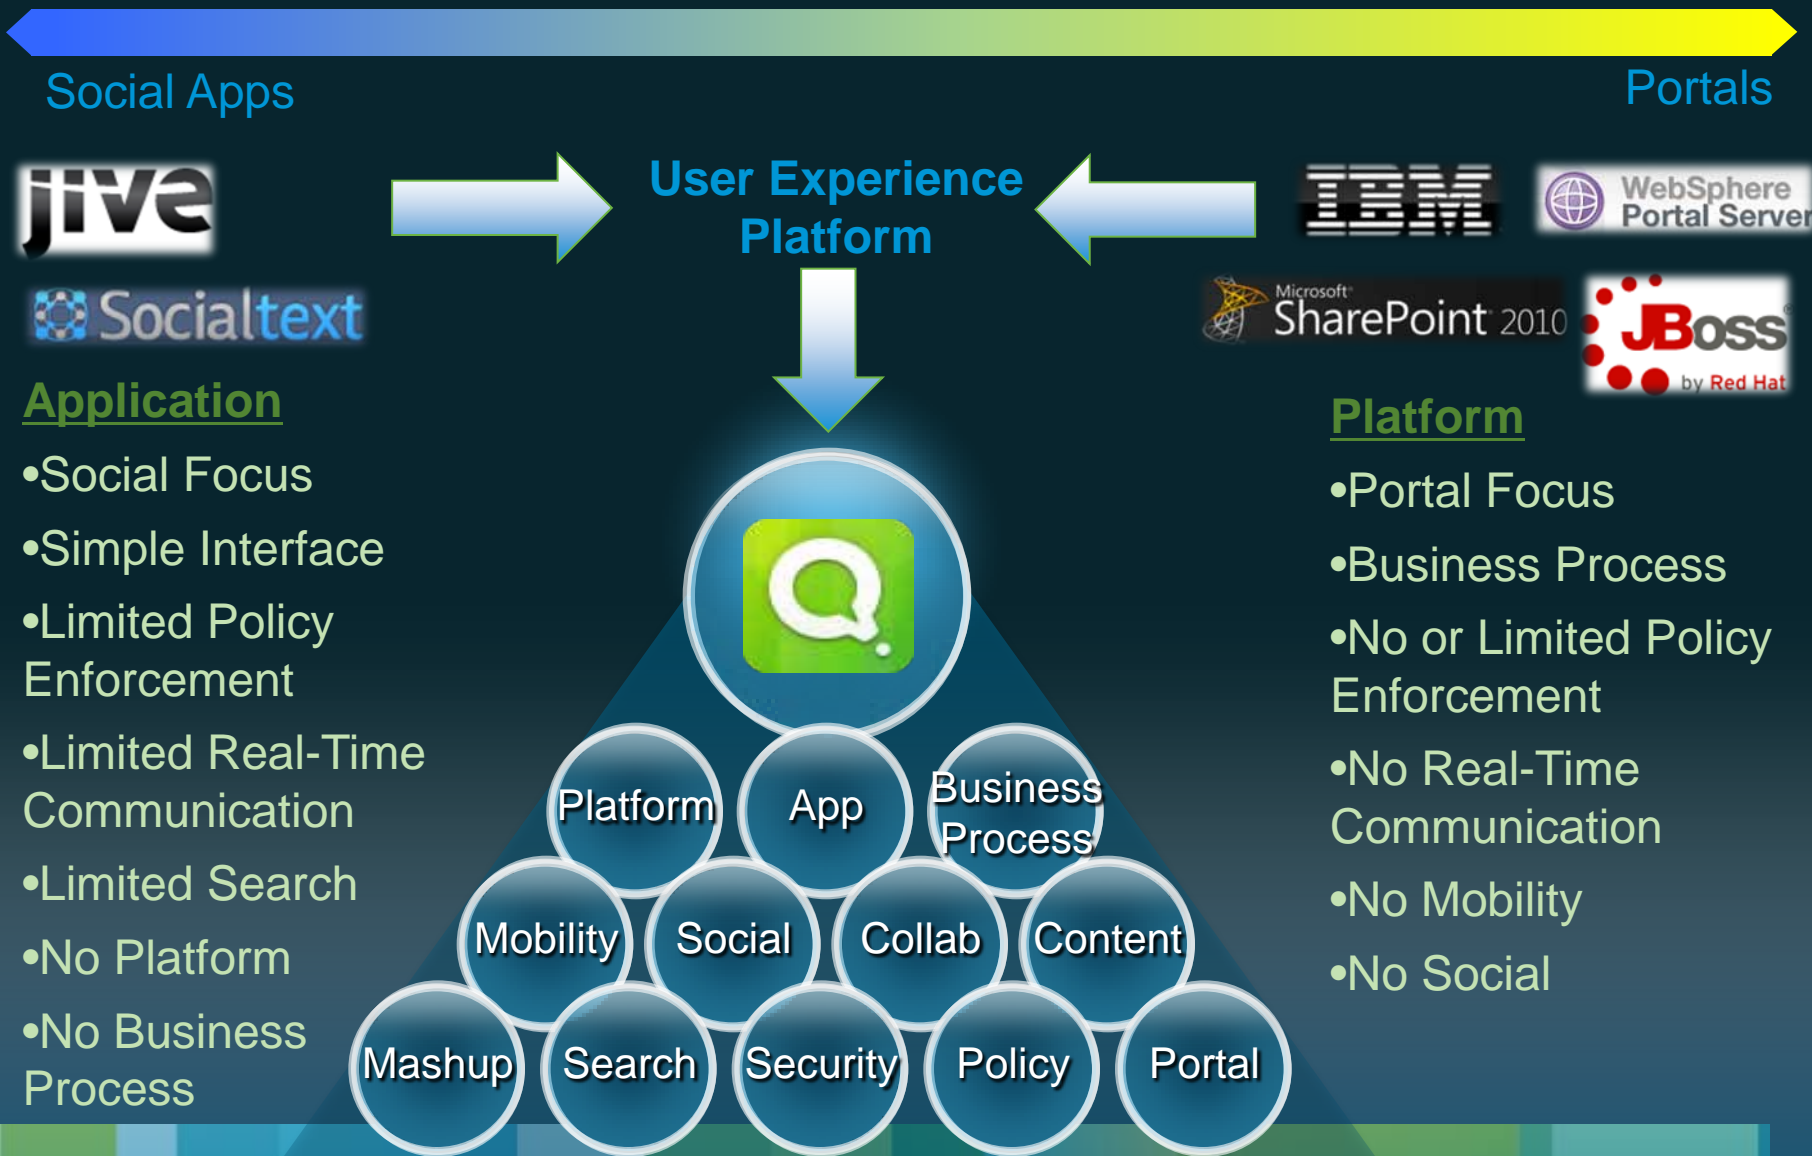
Social Apps

Portals

jive

Socialtext

User Experience Platform

IBM

WebSphere Portal Server

Microsoft SharePoint 2010

JBoss by Red Hat

Application

•Social Focus

•Simple Interface

•Limited Policy Enforcement

•Limited Real-Time Communication

•Limited Search

•No Platform

•No Business Process

Platform

•Portal Focus

•Business Process

•No or Limited Policy Enforcement

•No Real-Time Communication

•No Mobility

•No Social

Platform

App

Business Process

Mobility

Social

Collab

Content

Mashup

Search

Security

Policy

Portal